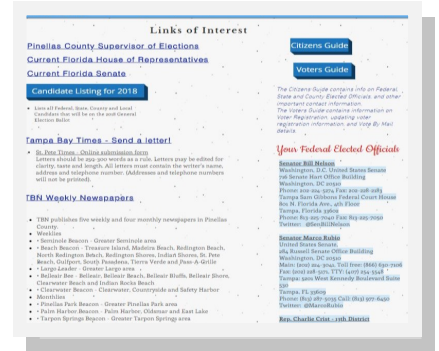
Links of Interest

Pinellas County Supervisor of Elections
Current Florida House of Representatives
Current Florida Senate

Candidate Listing for 2018

• Lists all Federal, State, County and Local Candidates that will be on the 2018 General Election Ballot

Tampa Bay Times - Send a letter!

• St. Pete Times - Online submission form
Letters should be 250-300 words as a rule. Letters may be edited for clarity, taste and length. All letters must contain the writer's name, address and telephone number. (Addresses and telephone numbers will not be printed).

TBN Weekly Newspapers

• TBN publishes five weekly and four monthly newspapers in Pinellas County.
• Weeklies
• Seminole Beacon - Greater Seminole area
• Beach Beacon - Treasure Island, Madeira Beach, Redington Beach, North Redington Beach, Redington Shores, Indian Shores, St. Pete Beach, Gulfport, South Pasadena, Tierra Verde and Pass-A-Grille
• Largo Leader - Greater Largo area
• Belleair Bee - Belleair, Belleair Beach, Belleair Bluffs, Belleair Shore, Clearwater Beach and Indian Rocks Beach
• Clearwater Beacon - Clearwater, Countryside and Safety Harbor
Monthlies
• Pinellas Park Beacon - Greater Pinellas Park area
• Palm Harbor Beacon - Palm Harbor, Oldsmar and East Lake
• Tarpon Springs Beacon - Greater Tarpon Springs area

Citizens Guide

Voters Guide

The Citizens Guide contains info on Federal, State and County Elected Officials, and other important contact information.
The Voters Guide contains information on Voter Registration, updating voter registration information, and Vote By Mail details.

Your Federal Elected Officials

Senator Bill Nelson
Washington, D.C. United States Senate
716 Senate Hart Office Building
Washington, DC 20510
Phone: 202-224-5274 Fax: 202-228-2183
Tampa Sam Gibbons Federal Court House
801 N. Florida Ave., 4th Floor
Tampa, Florida 33602
Phone: 813-225-7040 Fax: 813-225-7050
Twitter: @SenBillNelson

Senator Marco Rubio
United States Senate
284 Russell Senate Office Building
Washington, DC 20510
Main: (202) 224-3041, Toll free: (866) 630-7106
Fax: (202) 228-5171, TTY: (407) 254-3548
Tampa: 5201 West Kennedy Boulevard Suite 530
Tampa, FL 33609
Phone: (813) 287-5035 Cell: (813) 917-6450
Twitter: @MarcoRubio

Rep. Charlie Crist - 13th District